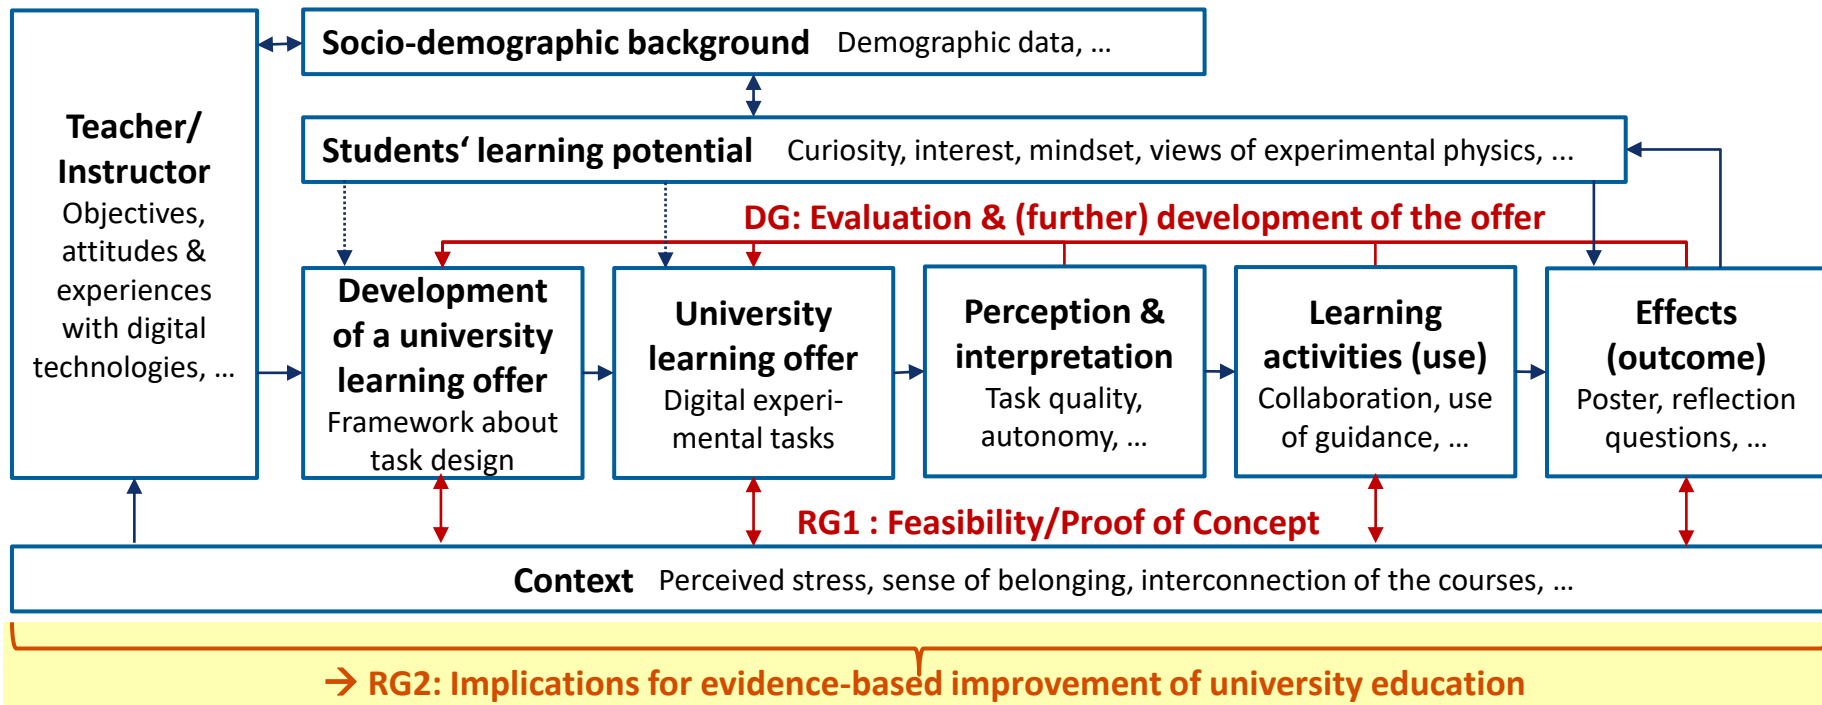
Teacher/ Instructor
Objectives, attitudes & experiences with digital technologies, …

Socio-demographic background Demographic data, …

Students‘ learning potential Curiosity, interest, mindset, views of experimental physics, …

DG: Evaluation & (further) development of the offer

Development of a university learning offer
Framework about task design

University learning offer
Digital experimental tasks

Perception & interpretation
Task quality, autonomy, …

Learning activities (use)
Collaboration, use of guidance, …

Effects (outcome)
Poster, reflection questions, …

RG1 : Feasibility/Proof of Concept

Context Perceived stress, sense of belonging, interconnection of the courses, …

→ RG2: Implications for evidence-based improvement of university education